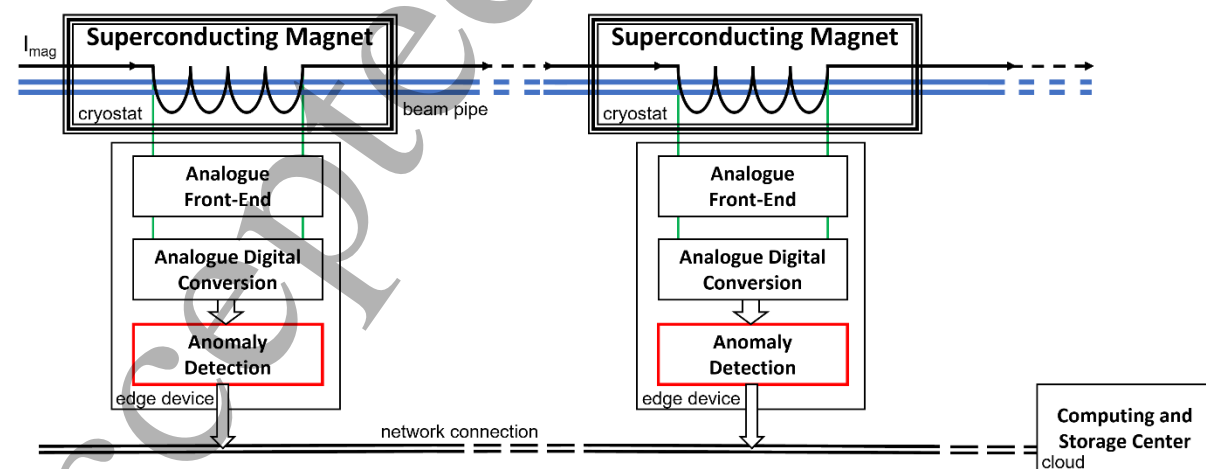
Superconducting Magnet

$I_{mag}$

cryostat

beam pipe

Analogue Front-End

Analogue Digital Conversion

Anomaly Detection

edge device

Superconducting Magnet

cryostat

Analogue Front-End

Analogue Digital Conversion

Anomaly Detection

edge device

network connection

Computing and Storage Center

cloud

cepte